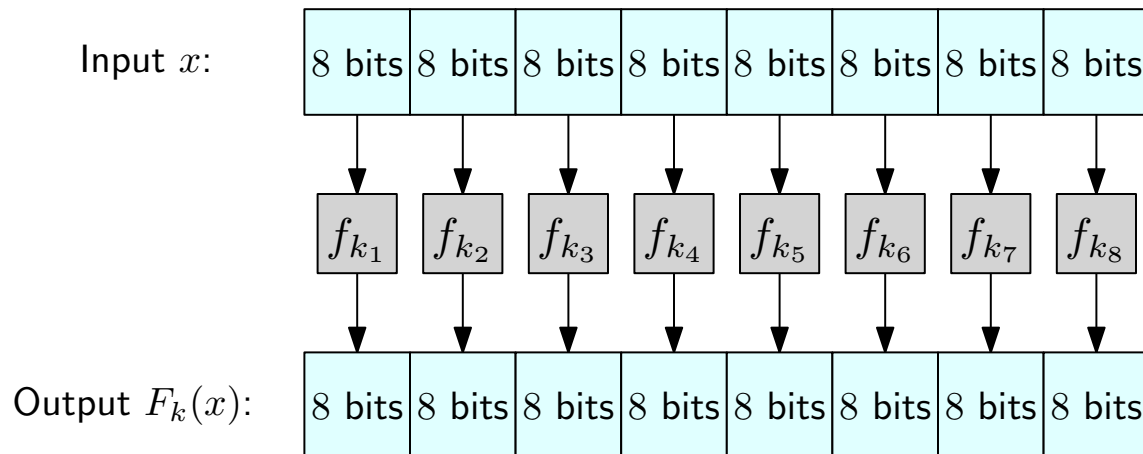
Input $x$:

| 8 bits | 8 bits | 8 bits | 8 bits | 8 bits | 8 bits | 8 bits | 8 bits |
|---|---|---|---|---|---|---|---|

$f_{k_1}$ $f_{k_2}$ $f_{k_3}$ $f_{k_4}$ $f_{k_5}$ $f_{k_6}$ $f_{k_7}$ $f_{k_8}$

Output $F_k(x)$:

| 8 bits | 8 bits | 8 bits | 8 bits | 8 bits | 8 bits | 8 bits | 8 bits |
|---|---|---|---|---|---|---|---|